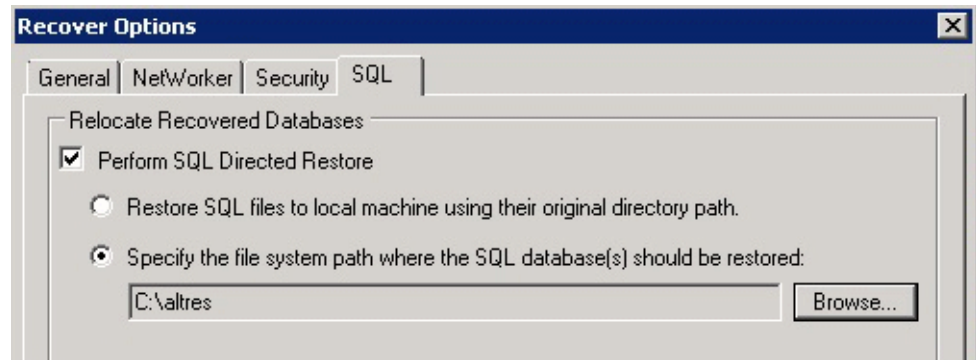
Recover Options

General | NetWorker | Security | SQL

Relocate Recovered Databases

Perform SQL Directed Restore

Restore SQL files to local machine using their original directory path.

Specify the file system path where the SQL database(s) should be restored:

C:\altres

Browse...